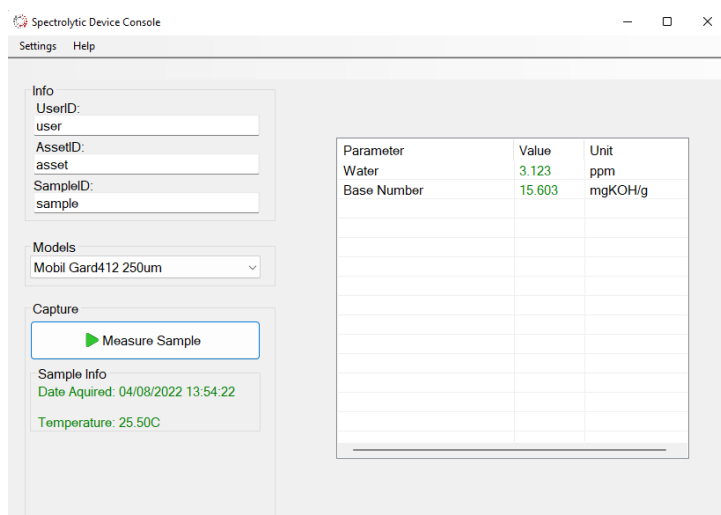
Spectrolytic Device Console

Settings Help

Info
UserID:
user
AssetID:
asset
SampleID:
sample

Models
Mobil Gard412 250um

Capture
Measure Sample

Sample Info
Date Aquired: 04/08/2022 13:54:22

Temperature: 25.50C

| Parameter | Value | Unit |
|---|---|---|
| Water | 3.123 | ppm |
| Base Number | 15.603 | mgKOH/g |